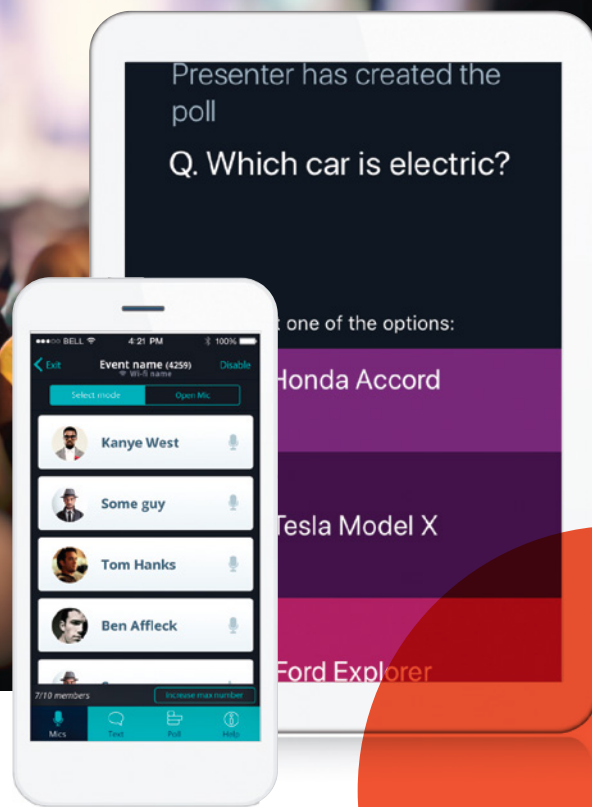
Presenter has created the poll

Q. Which car is electric?

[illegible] one of the options:

Honda Accord

Tesla Model X

Ford Explorer

●●●○○ BELL 4:21 PM 100%

< Exit Event name (4259) Disable
Wi-fi name

Select mode Open Mic

Kanye West

Some guy

Tom Hanks

Ben Affleck

7/10 members Increase max number

Mics Text Poll Help